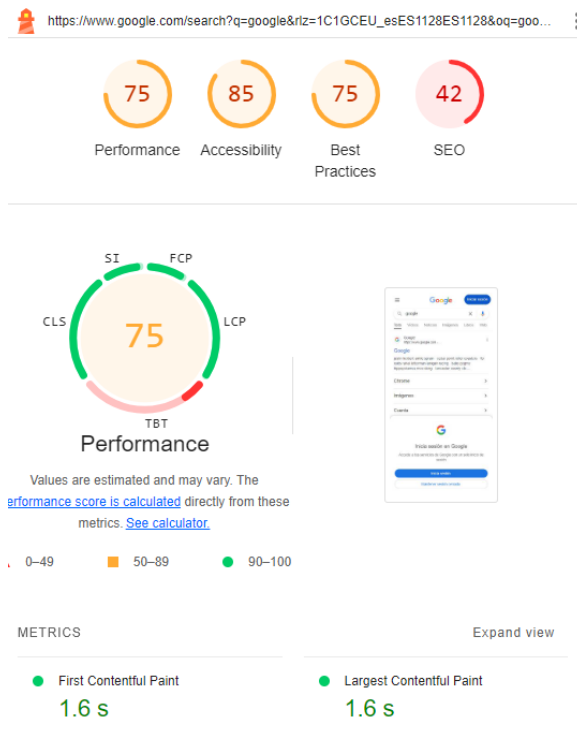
https://www.google.com/search?q=google&rlz=1C1GCEU_esES1128ES1128&oq=goo...

75
Performance

85
Accessibility

75
Best Practices

42
SEO

SI
FCP
CLS
75
LCP
TBT

Performance

Values are estimated and may vary. The erformance score is calculated directly from these metrics. See calculator.

0–49
50–89
90–100

Google
Iniciar sesión
google
Google
Chrome
Imágenes
Cuenta
Inicia sesión en Google

METRICS
Expand view

First Contentful Paint
1.6 s

Largest Contentful Paint
1.6 s